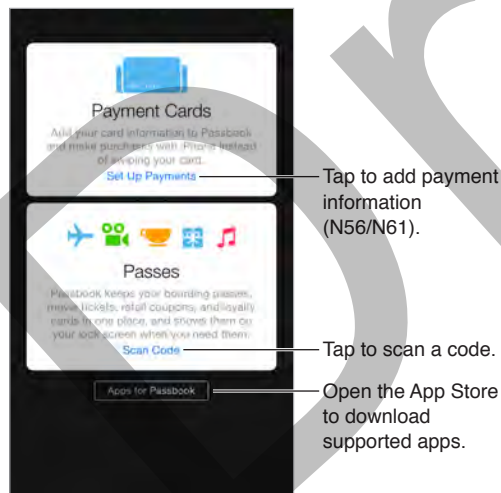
Payment Cards

Add your card information to Passbook and make purchases with iPhone instead of swiping your card.

Set Up Payments

Tap to add payment information (N56/N61).

Passes

Passbook keeps your boarding passes, movie tickets, retail coupons, and loyalty cards in one place, and shows them on your lock screen when you need them.

Scan Code

Tap to scan a code.

Apps for Passbook

Open the App Store to download supported apps.